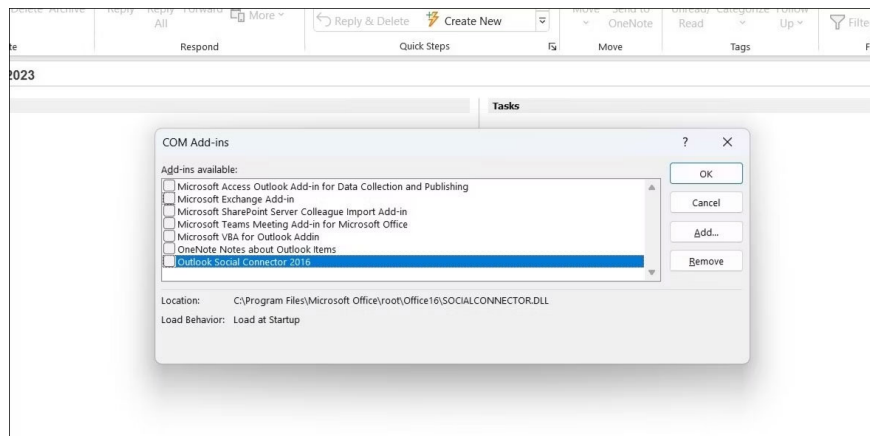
Delete Archive Reply Reply All Forward More
Reply & Delete Create New
Move Send to OneNote
Unread/ Read Categorize Follow Up
Filte
te Respond Quick Steps Move Tags F
2023
Tasks

COM Add-ins
? X
Add-ins available:
Microsoft Access Outlook Add-in for Data Collection and Publishing
Microsoft Exchange Add-in
Microsoft SharePoint Server Colleague Import Add-in
Microsoft Teams Meeting Add-in for Microsoft Office
Microsoft VBA for Outlook Addin
OneNote Notes about Outlook Items
Outlook Social Connector 2016
OK
Cancel
Add...
Remove
Location: C:\Program Files\Microsoft Office\root\Office16\SOCIALCONNECTOR.DLL
Load Behavior: Load at Startup